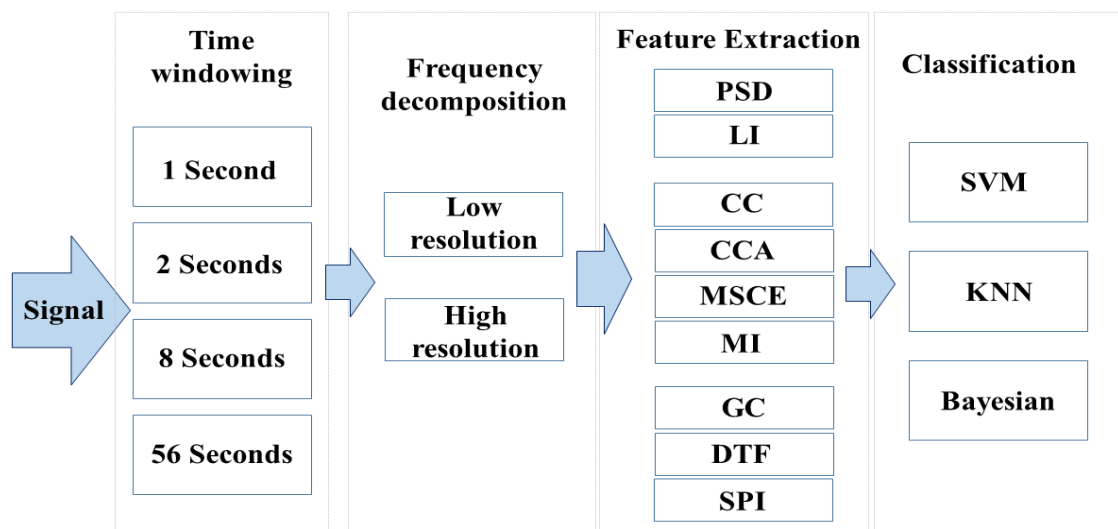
Signal

Time windowing

1 Second

2 Seconds

8 Seconds

56 Seconds

Frequency decomposition

Low resolution

High resolution

Feature Extraction

PSD

LI

CC

CCA

MSCE

MI

GC

DTF

SPI

Classification

SVM

KNN

Bayesian